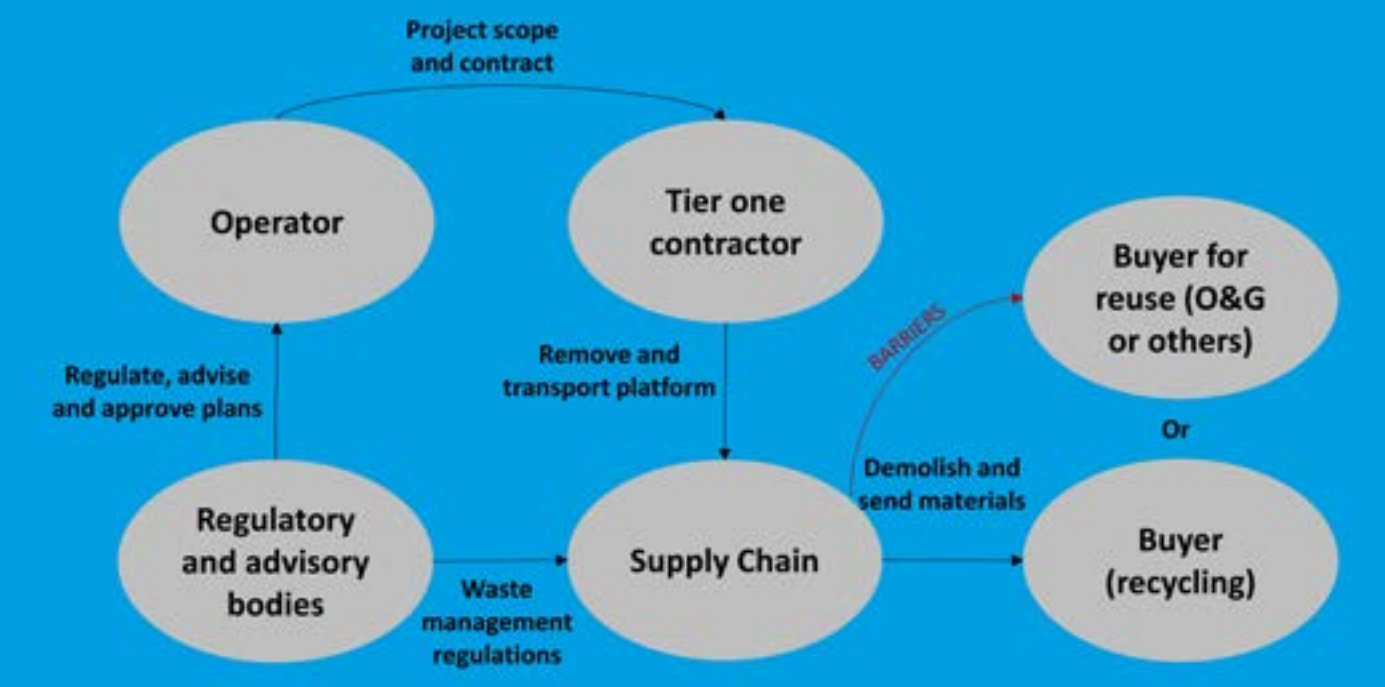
Project scope and contract

Operator

Tier one contractor

Buyer for reuse (O&G or others)

BARRIERS

Remove and transport platform

Regulate, advise and approve plans

Or

Demolish and send materials

Regulatory and advisory bodies

Supply Chain

Buyer (recycling)

Waste management regulations